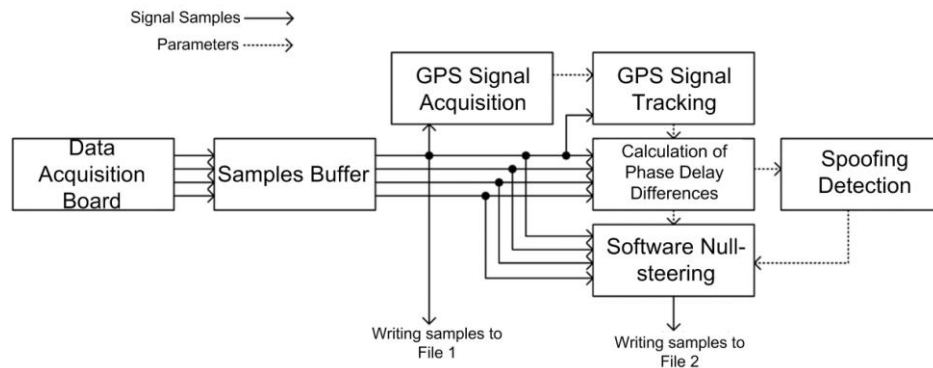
Signal Samples
Parameters

GPS Signal Acquisition

GPS Signal Tracking

Data Acquisition Board

Samples Buffer

Calculation of Phase Delay Differences

Spoofing Detection

Software Null-steering

Writing samples to File 1

Writing samples to File 2